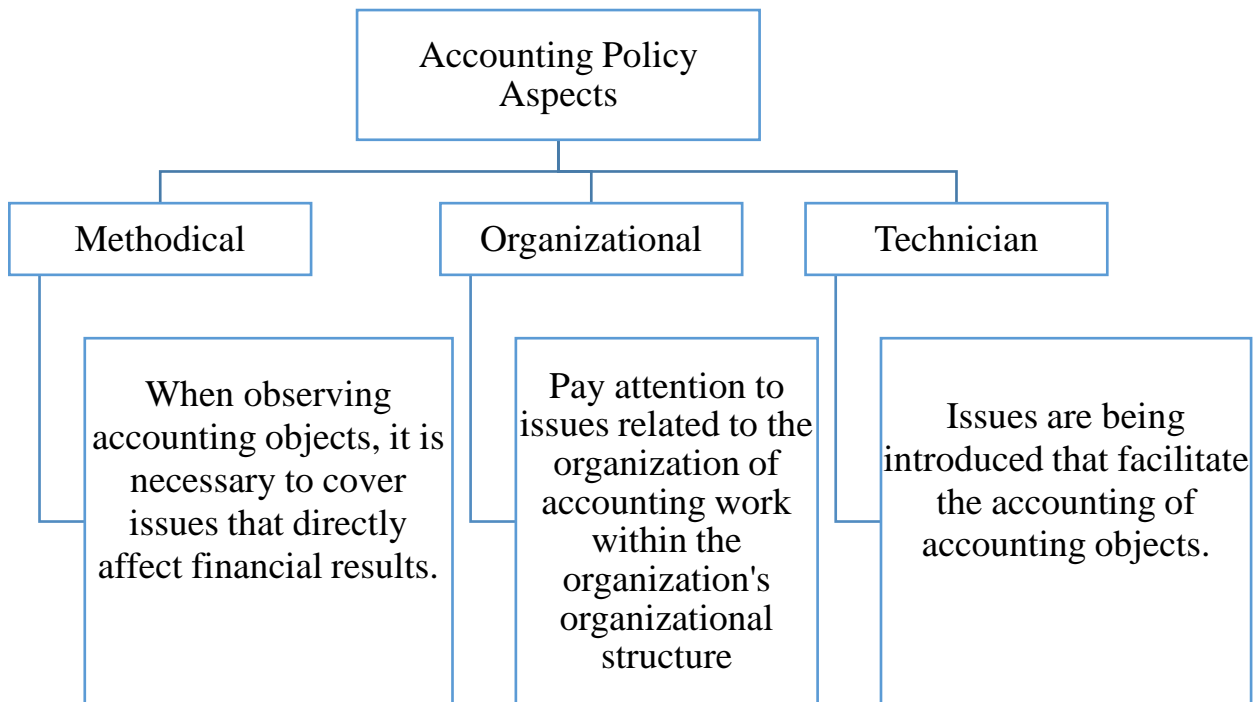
Accounting Policy Aspects

Methodical

Organizational

Technician

When observing accounting objects, it is necessary to cover issues that directly affect financial results.

Pay attention to issues related to the organization of accounting work within the organization's organizational structure

Issues are being introduced that facilitate the accounting of accounting objects.